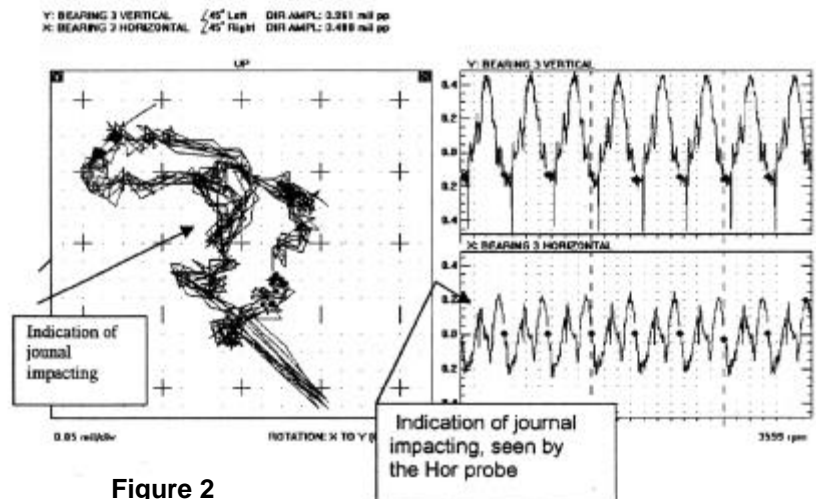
Y: BEARING 3 VERTICAL $\angle$45° Left DIR AMPL: 0.961 mil pp
X: BEARING 3 HORIZONTAL $\angle$45° Right DIR AMPL: 0.498 mil pp

UP

Y: BEARING 3 VERTICAL

0.4
0.2
0.0
0.2
0.4

X: BEARING 3 HORIZONTAL

0.4
0.2
0.0
0.2

Indication of jounal impacting

0.05 mil/div

ROTATION: X TO Y (

Indication of journal impacting, seen by the Hor probe

3555 rpm

Figure 2